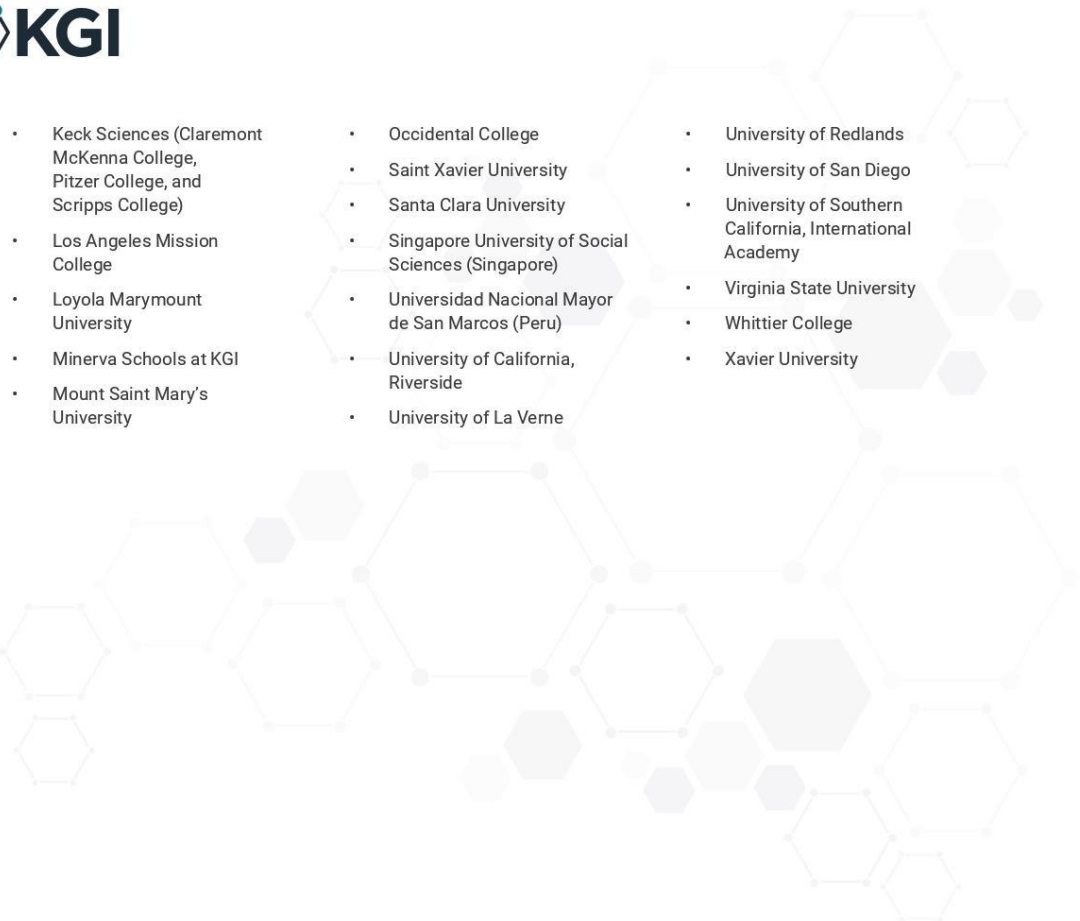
KGI

- Keck Sciences (Claremont McKenna College, Pitzer College, and Scripps College)
- Los Angeles Mission College
- Loyola Marymount University
- Minerva Schools at KGI
- Mount Saint Mary's University

- Occidental College
- Saint Xavier University
- Santa Clara University
- Singapore University of Social Sciences (Singapore)
- Universidad Nacional Mayor de San Marcos (Peru)
- University of California, Riverside
- University of La Verne

- University of Redlands
- University of San Diego
- University of Southern California, International Academy
- Virginia State University
- Whittier College
- Xavier University